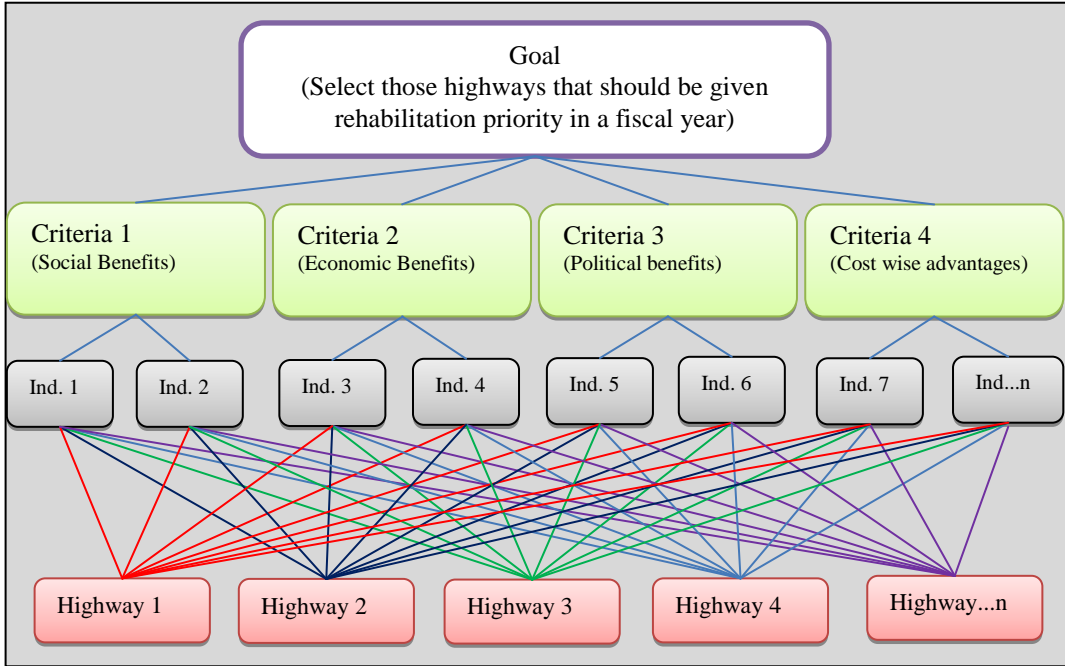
Goal
(Select those highways that should be given rehabilitation priority in a fiscal year)

Criteria 1
(Social Benefits)

Criteria 2
(Economic Benefits)

Criteria 3
(Political benefits)

Criteria 4
(Cost wise advantages)

Ind. 1

Ind. 2

Ind. 3

Ind. 4

Ind. 5

Ind. 6

Ind. 7

Ind...n

Highway 1

Highway 2

Highway 3

Highway 4

Highway...n